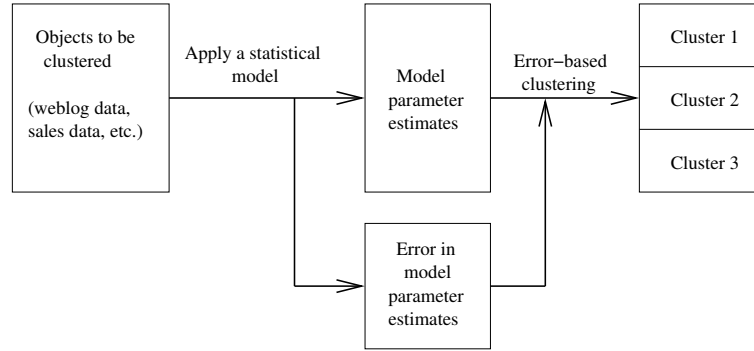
Objects to be clustered

(weblog data, sales data, etc.)

Apply a statistical model

Model parameter estimates

Error in model parameter estimates

Error−based clustering

Cluster 1

Cluster 2

Cluster 3